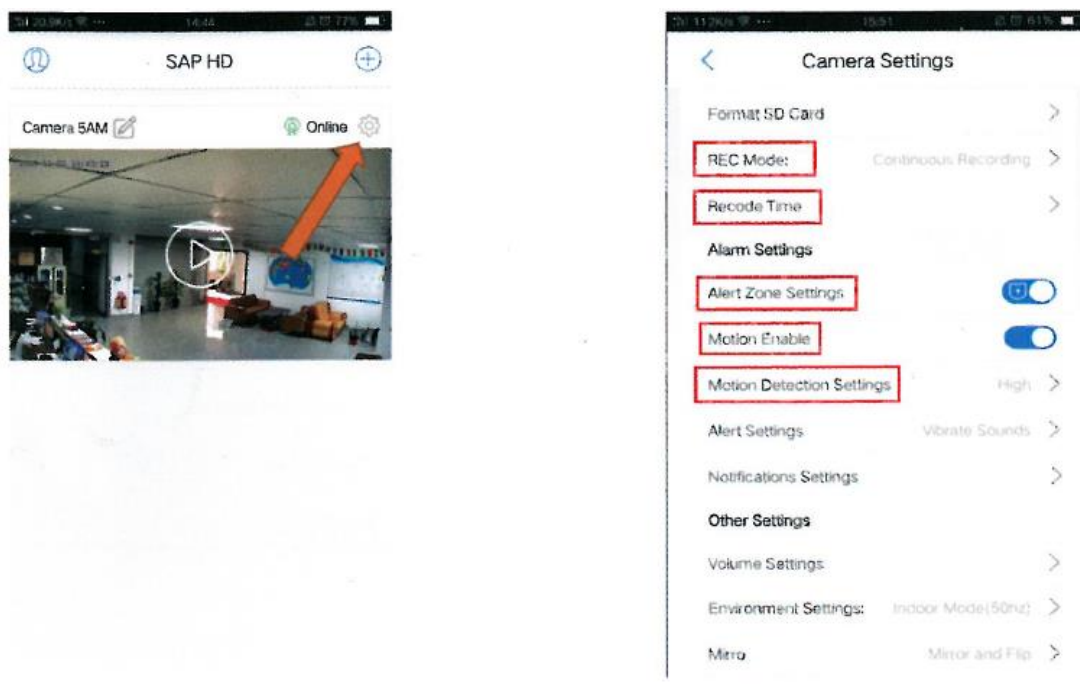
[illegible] 14:44 77%

SAP HD

Camera 5AM

Online

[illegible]

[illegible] 15:51 61%

Camera Settings

Format SD Card

REC Mode: Continuous Recording

Recode Time

Alarm Settings

Alert Zone Settings

Motion Enable

Motion Detection Settings High

Alert Settings Vibrate Sounds

Notifications Settings

Other Settings

Volume Settings

Environment Settings: Indoor Mode(50hz)

Mirro Mirror and Flip